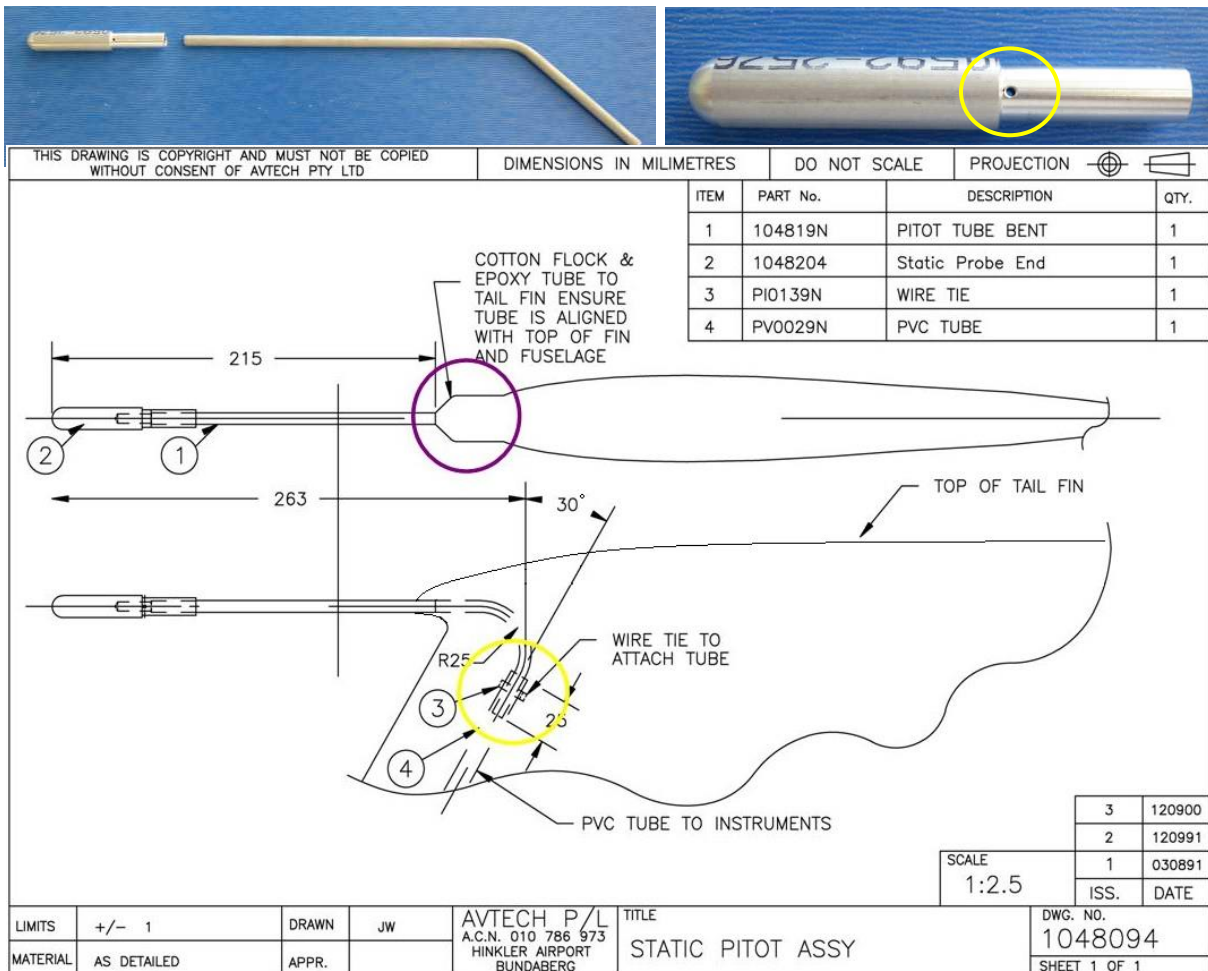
THIS DRAWING IS COPYRIGHT AND MUST NOT BE COPIED WITHOUT CONSENT OF AVTECH PTY LTD

DIMENSIONS IN MILIMETRES

DO NOT SCALE

PROJECTION

| ITEM | PART No. | DESCRIPTION | QTY. |
|---|---|---|---|
| 1 | 104819N | PITOT TUBE BENT | 1 |
| 2 | 1048204 | Static Probe End | 1 |
| 3 | PI0139N | WIRE TIE | 1 |
| 4 | PV0029N | PVC TUBE | 1 |

COTTON FLOCK & EPOXY TUBE TO TAIL FIN ENSURE TUBE IS ALIGNED WITH TOP OF FIN AND FUSELAGE

215

2

1

263

30°

TOP OF TAIL FIN

R25

WIRE TIE TO ATTACH TUBE

3

25

4

PVC TUBE TO INSTRUMENTS

| | |
|---|---|
| 3 | 120900 |
| 2 | 120991 |
| 1 | 030891 |
| ISS. | DATE |

SCALE
1:2.5

LIMITS +/- 1

DRAWN JW

MATERIAL AS DETAILED

APPR.

AVTECH P/L
A.C.N. 010 786 973
HINKLER AIRPORT
BUNDABERG

TITLE
STATIC PITOT ASSY

DWG. NO.
1048094

SHEET 1 OF 1